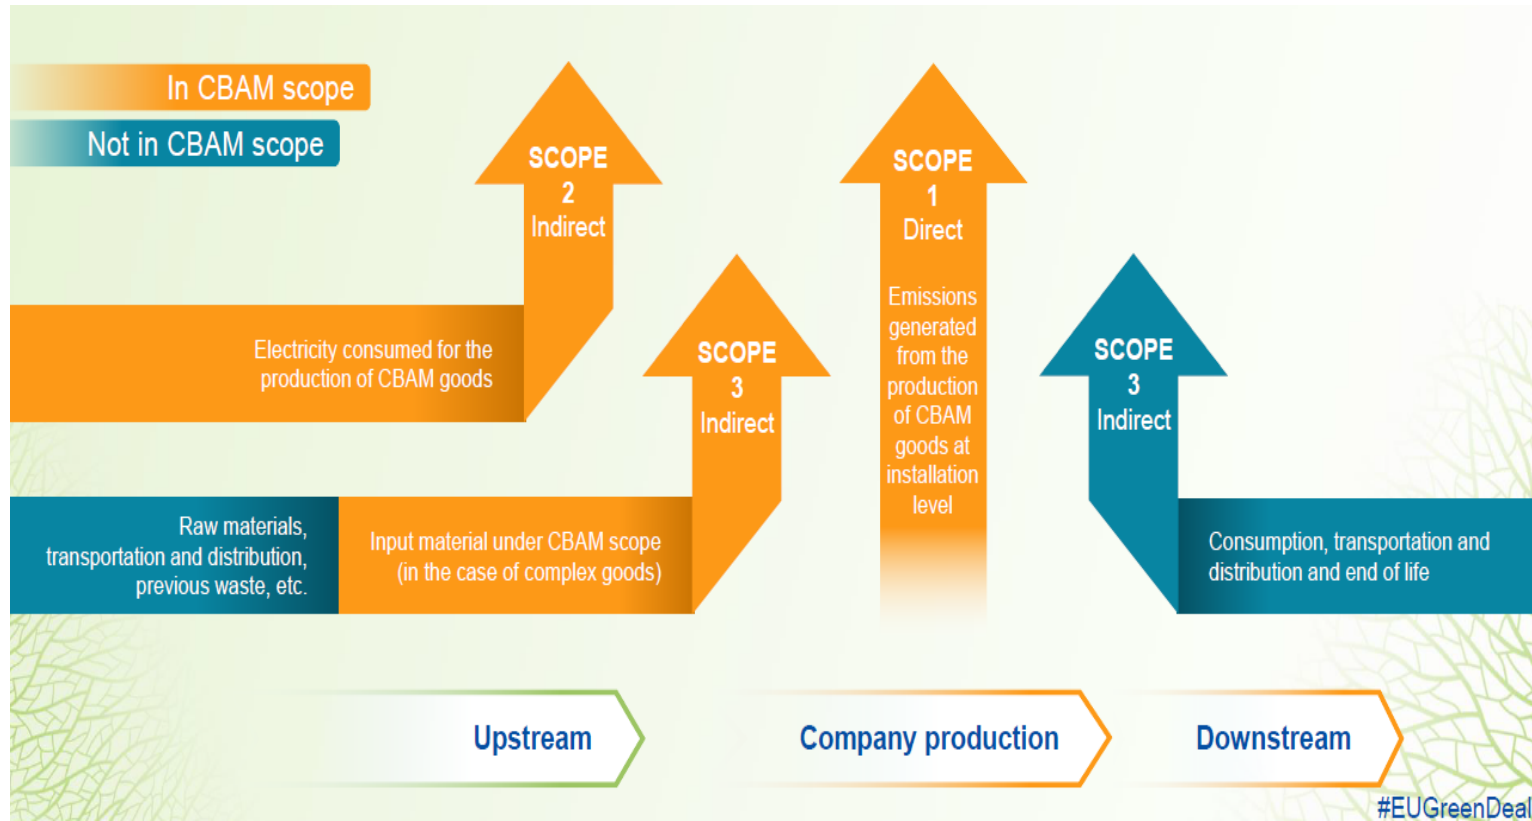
In CBAM scope

Not in CBAM scope

SCOPE 2 Indirect

Electricity consumed for the production of CBAM goods

SCOPE 1 Direct

Emissions generated from the production of CBAM goods at installation level

SCOPE 3 Indirect

Raw materials, transportation and distribution, previous waste, etc.

Input material under CBAM scope (in the case of complex goods)

SCOPE 3 Indirect

Consumption, transportation and distribution and end of life

Upstream

Company production

Downstream

#EUGreenDeal